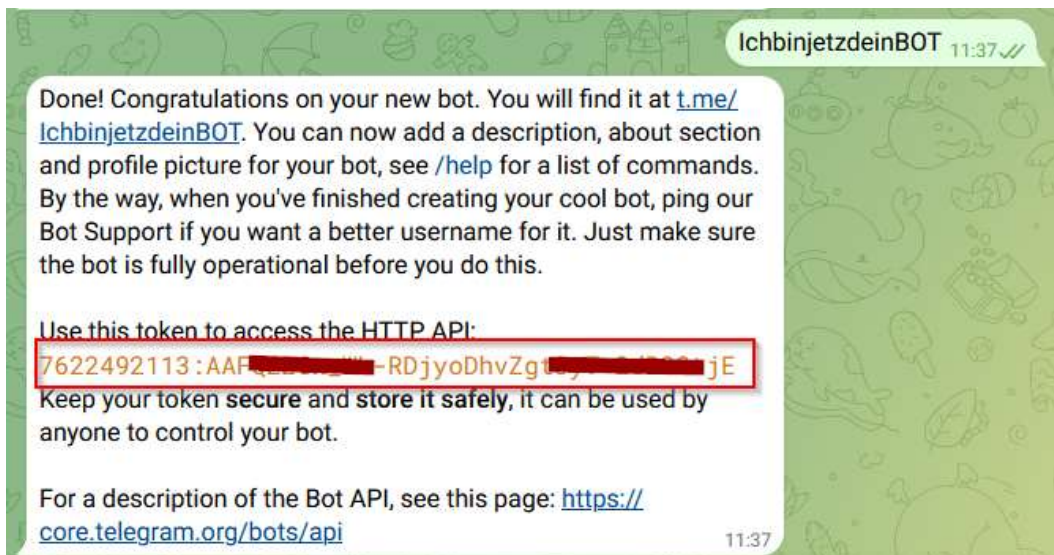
IchbinjetzdeinBOT 11:37

Done! Congratulations on your new bot. You will find it at t.me/IchbinjetzdeinBOT. You can now add a description, about section and profile picture for your bot, see /help for a list of commands. By the way, when you've finished creating your cool bot, ping our Bot Support if you want a better username for it. Just make sure the bot is fully operational before you do this.

Use this token to access the HTTP API:
7622492113:AA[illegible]-RDjyoDhvZgt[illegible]jE
Keep your token secure and store it safely, it can be used by anyone to control your bot.

For a description of the Bot API, see this page: https://core.telegram.org/bots/api 11:37